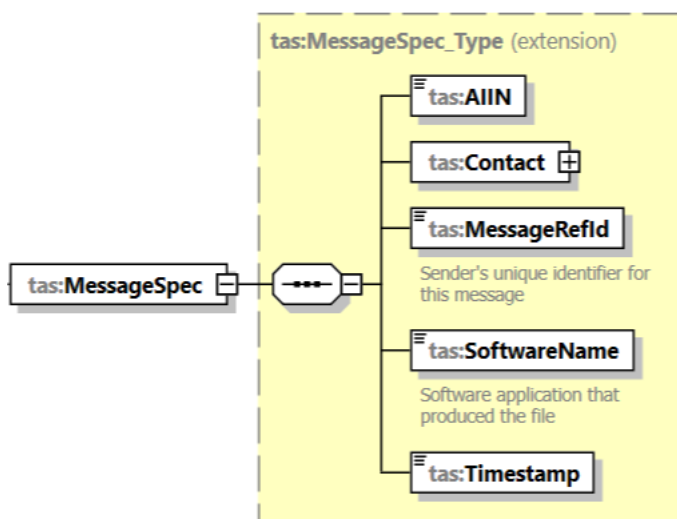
tas:MessageSpec_Type (extension)

tas:MessageSpec

tas:AIIN

tas:Contact

tas:MessageRefId

Sender's unique identifier for this message

tas:SoftwareName

Software application that produced the file

tas:Timestamp